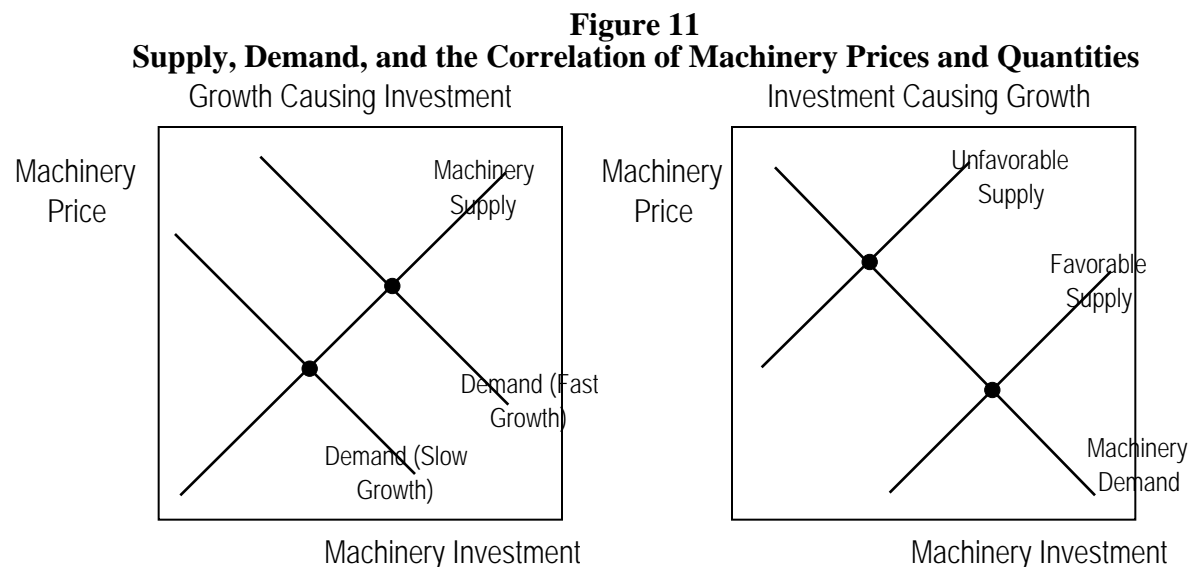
**Figure 11**
**Supply, Demand, and the Correlation of Machinery Prices and Quantities**

Growth Causing Investment

Machinery Price

Machinery Supply

Demand (Fast Growth)

Demand (Slow Growth)

Machinery Investment

Investment Causing Growth

Machinery Price

Unfavorable Supply

Favorable Supply

Machinery Demand

Machinery Investment